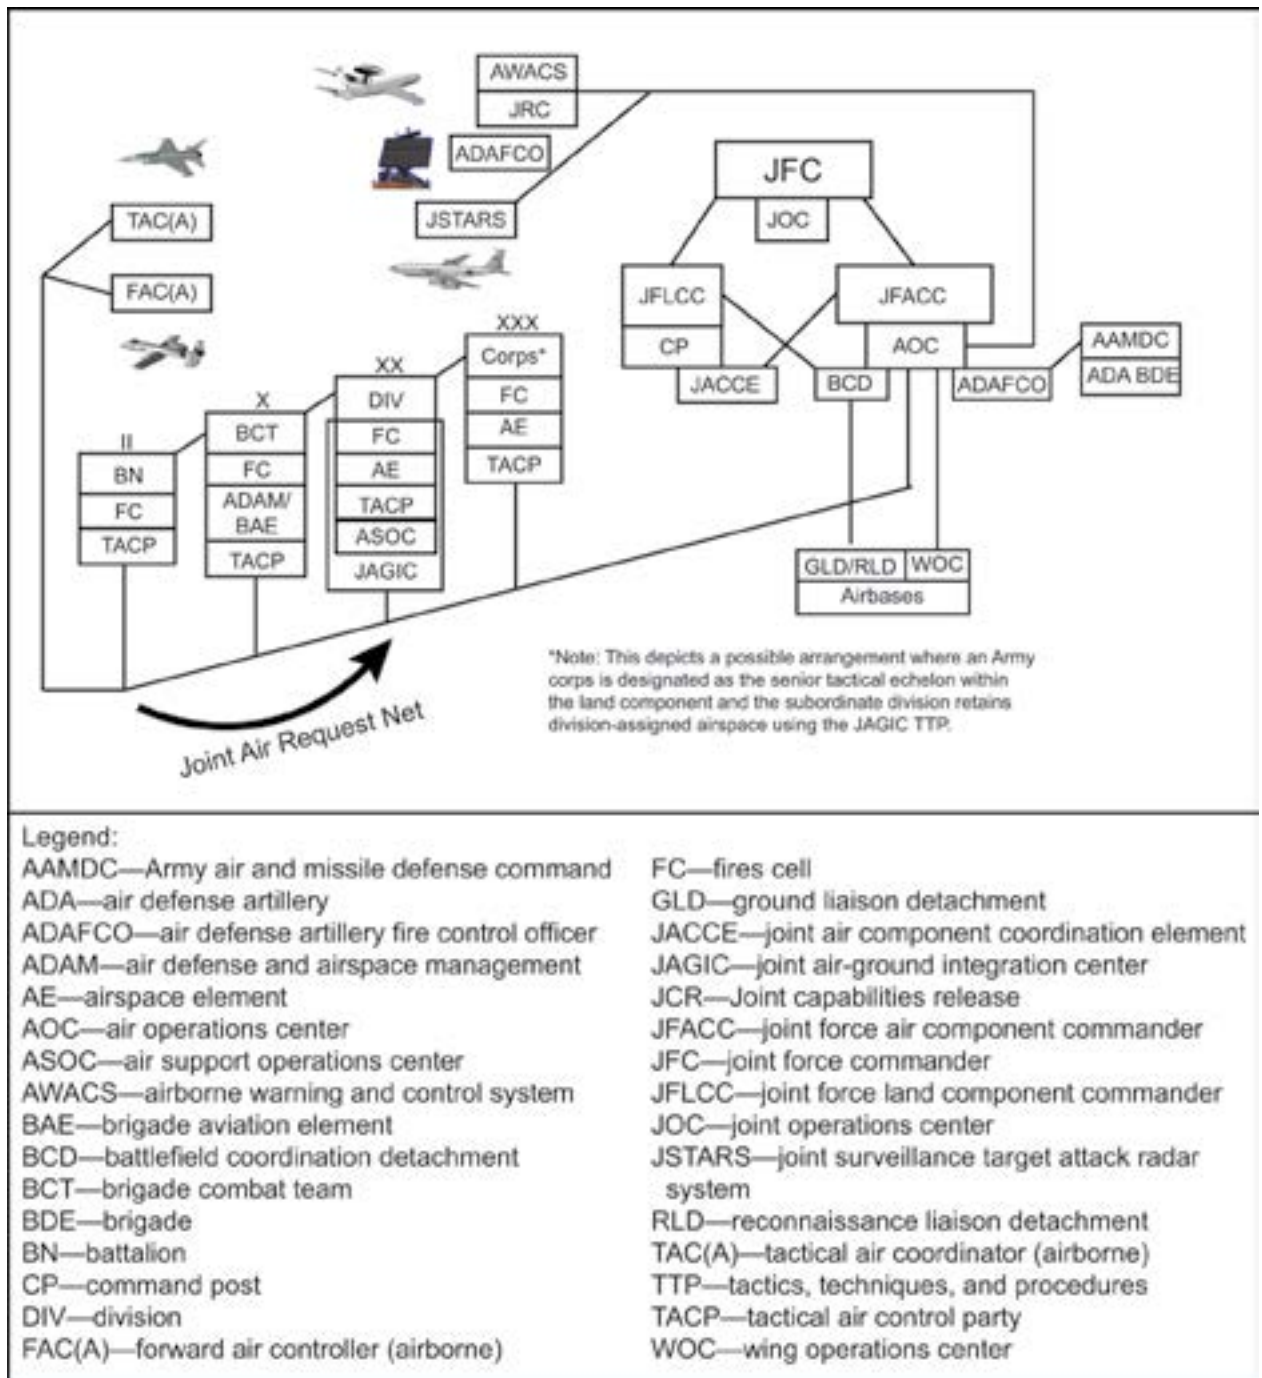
AWACS
JRC
ADAFCO
JSTARS
TAC(A)
FAC(A)
JFC
JOC
JFLCC
CP
JFACC
AOC
JACCE
BCD
ADAFCO
AAMDC
ADA BDE
XXX
Corps*
FC
AE
TACP
XX
DIV
FC
AE
TACP
ASOC
JAGIC
X
BCT
FC
ADAM/ BAE
TACP
II
BN
FC
TACP
GLD/RLD
WOC
Airbases
Joint Air Request Net

*Note: This depicts a possible arrangement where an Army corps is designated as the senior tactical echelon within the land component and the subordinate division retains division-assigned airspace using the JAGIC TTP.

Legend:
AAMDC—Army air and missile defense command
ADA—air defense artillery
ADAFCO—air defense artillery fire control officer
ADAM—air defense and airspace management
AE—airspace element
AOC—air operations center
ASOC—air support operations center
AWACS—airborne warning and control system
BAE—brigade aviation element
BCD—battlefield coordination detachment
BCT—brigade combat team
BDE—brigade
BN—battalion
CP—command post
DIV—division
FAC(A)—forward air controller (airborne)

FC—fires cell
GLD—ground liaison detachment
JACCE—joint air component coordination element
JAGIC—joint air-ground integration center
JCR—Joint capabilities release
JFACC—joint force air component commander
JFC—joint force commander
JFLCC—joint force land component commander
JOC—joint operations center
JSTARS—joint surveillance target attack radar system
RLD—reconnaissance liaison detachment
TAC(A)—tactical air coordinator (airborne)
TTP—tactics, techniques, and procedures
TACP—tactical air control party
WOC—wing operations center